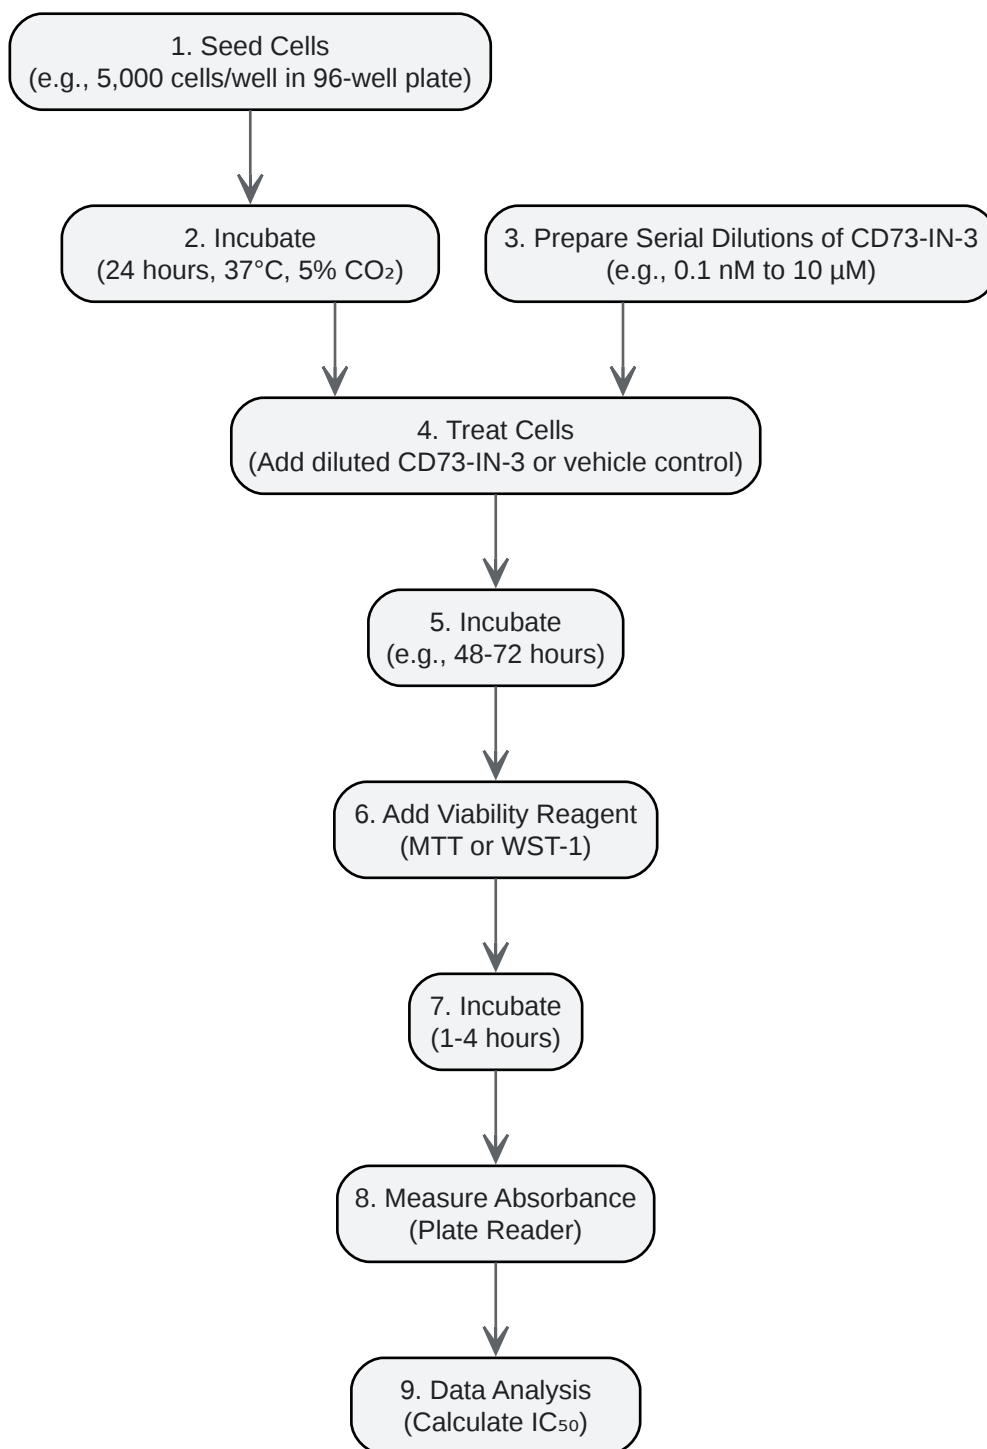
1. Seed Cells
(e.g., 5,000 cells/well in 96-well plate)

2. Incubate
(24 hours, 37°C, 5% $CO_2$)

3. Prepare Serial Dilutions of CD73-IN-3
(e.g., 0.1 nM to 10 µM)

4. Treat Cells
(Add diluted CD73-IN-3 or vehicle control)

5. Incubate
(e.g., 48-72 hours)

6. Add Viability Reagent
(MTT or WST-1)

7. Incubate
(1-4 hours)

8. Measure Absorbance
(Plate Reader)

9. Data Analysis
(Calculate $IC_{50}$)